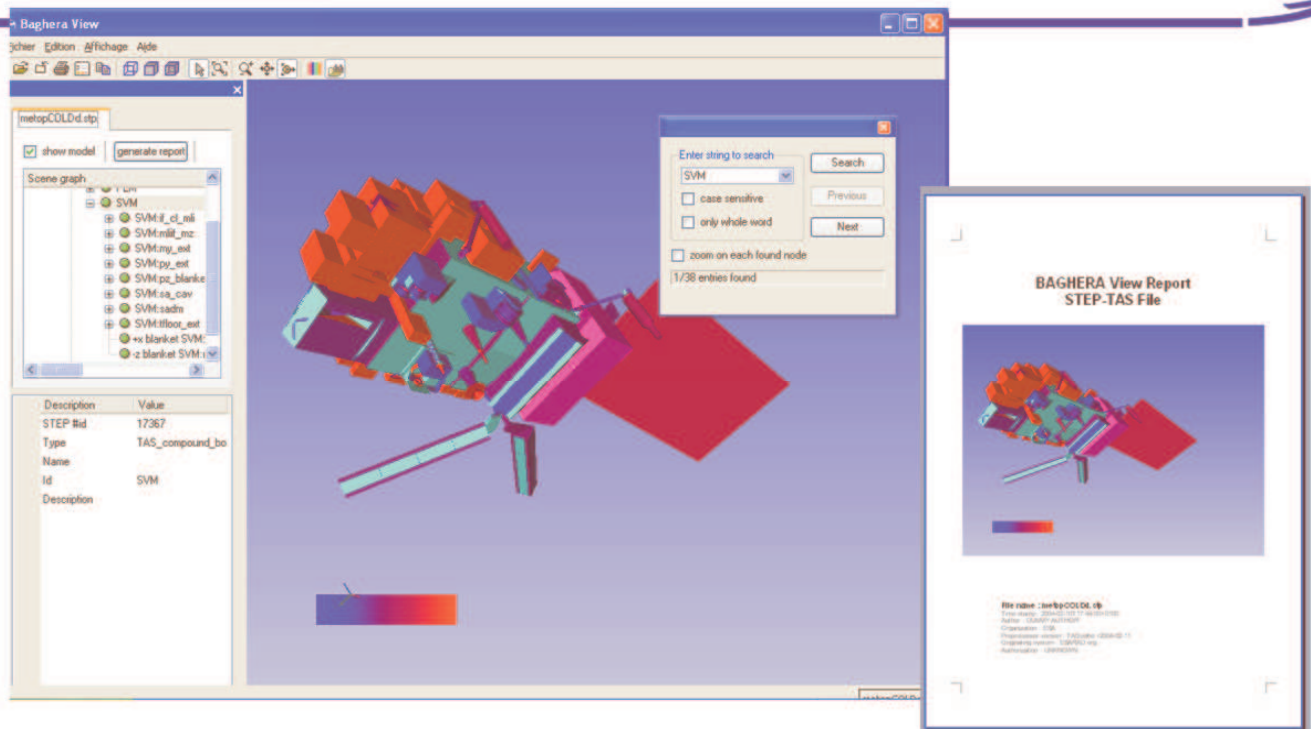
Baghera View

ichier Edition Affichage Aide

metopCOLDd.stp

show model generate report

Scene graph

FDM
SVM
SVM:if_cl_mli
SVM:mlit_mz
SVM:my_ext
SVM:py_ext
SVM:pz_blanke
SVM:sa_cav
SVM:sadm
SVM:tfloor_ext
+x blanket SVM:
-z blanket SVM:

| Description | Value |
|---|---|
| STEP #id | 17367 |
| Type | TAS_compound_bo |
| Name | |
| Id | SVM |
| Description | |

Enter string to search
SVM
case sensitive
only whole word
Search
Previous
Next
zoom on each found node
1/38 entries found

BAGHERA View Report
STEP-TAS File

File name : metopCOLDd.stp
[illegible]
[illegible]
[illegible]
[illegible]
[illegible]
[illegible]